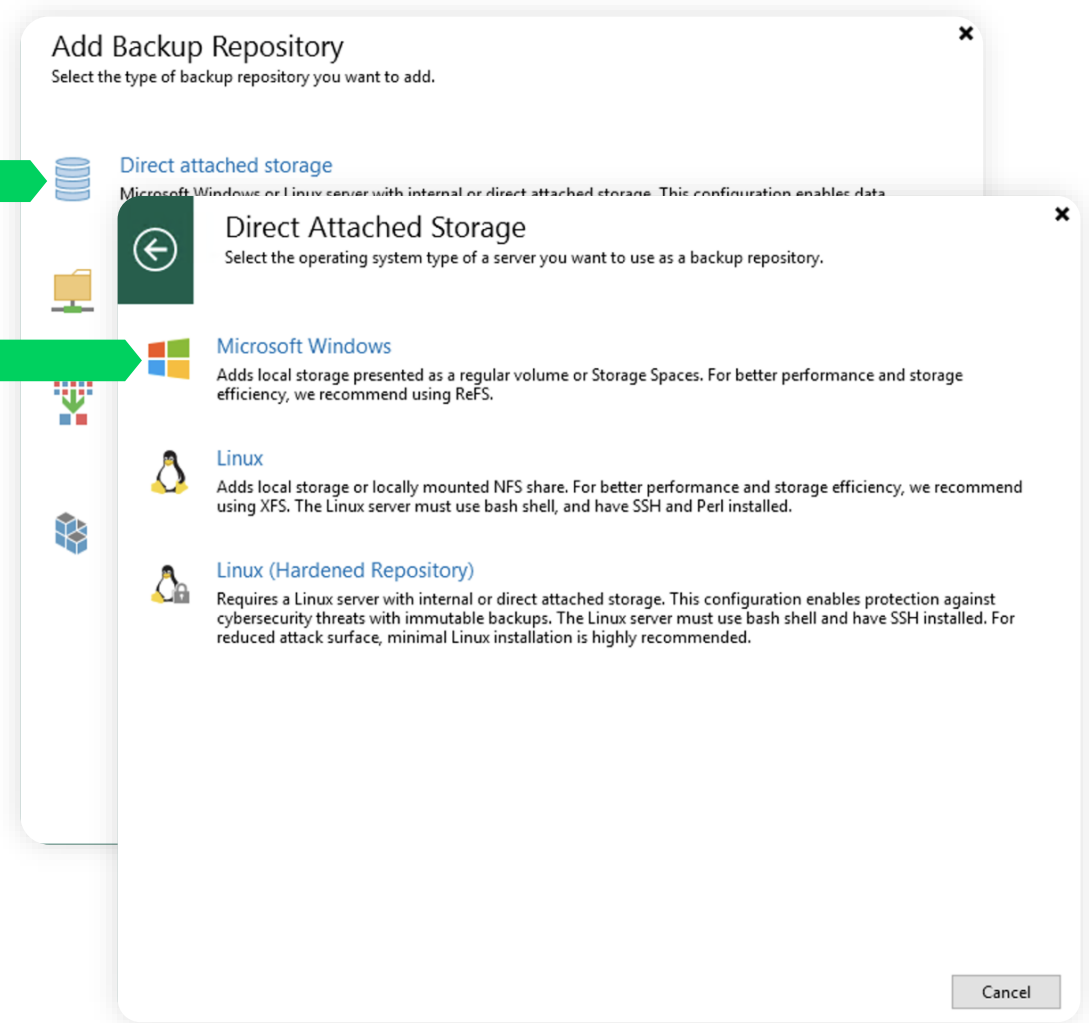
Add Backup Repository
Select the type of backup repository you want to add.

Direct attached storage
Microsoft Windows or Linux server with internal or direct attached storage. This configuration enables data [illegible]

Direct Attached Storage
Select the operating system type of a server you want to use as a backup repository.

Microsoft Windows
Adds local storage presented as a regular volume or Storage Spaces. For better performance and storage efficiency, we recommend using ReFS.

Linux
Adds local storage or locally mounted NFS share. For better performance and storage efficiency, we recommend using XFS. The Linux server must use bash shell, and have SSH and Perl installed.

Linux (Hardened Repository)
Requires a Linux server with internal or direct attached storage. This configuration enables protection against cybersecurity threats with immutable backups. The Linux server must use bash shell and have SSH installed. For reduced attack surface, minimal Linux installation is highly recommended.

Cancel